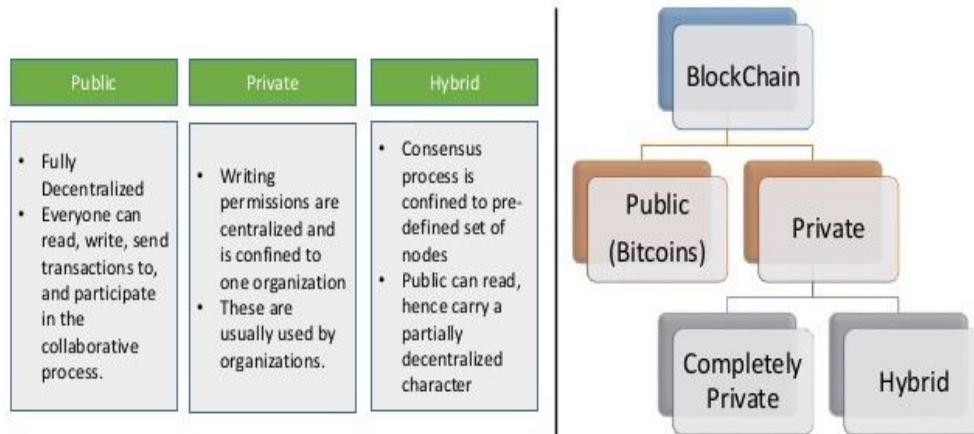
Public

Private

Hybrid

• Fully Decentralized
• Everyone can read, write, send transactions to, and participate in the collaborative process.

• Writing permissions are centralized and is confined to one organization
• These are usually used by organizations.

• Consensus process is confined to pre-defined set of nodes
• Public can read, hence carry a partially decentralized character

BlockChain

Public (Bitcoins)

Private

Completely Private

Hybrid